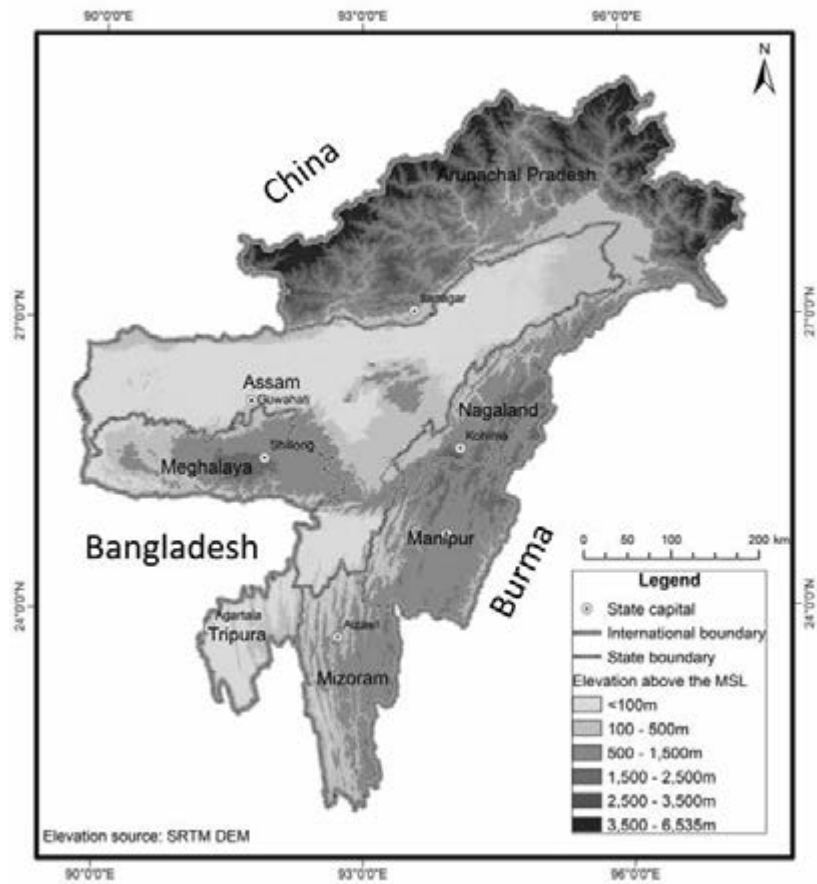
90°0'0"E
93°0'0"E
96°0'0"E

N

China
Arunachal Pradesh
Itanagar
27°0'0"N
27°0'0"N
Assam
Guwahati
Nagaland
Kohima
Shillong
Meghalaya
Bangladesh
Manipur
Burma
0 50 100 200 km
Legend
State capital
International boundary
State boundary
Elevation above the MSL
<100m
100 - 500m
500 - 1,500m
1,500 - 2,500m
2,500 - 3,500m
3,500 - 6,535m
24°0'0"N
24°0'0"N
Agartala
Tripura
Aizawl
Mizoram
Elevation source: SRTM DEM
90°0'0"E
93°0'0"E
96°0'0"E